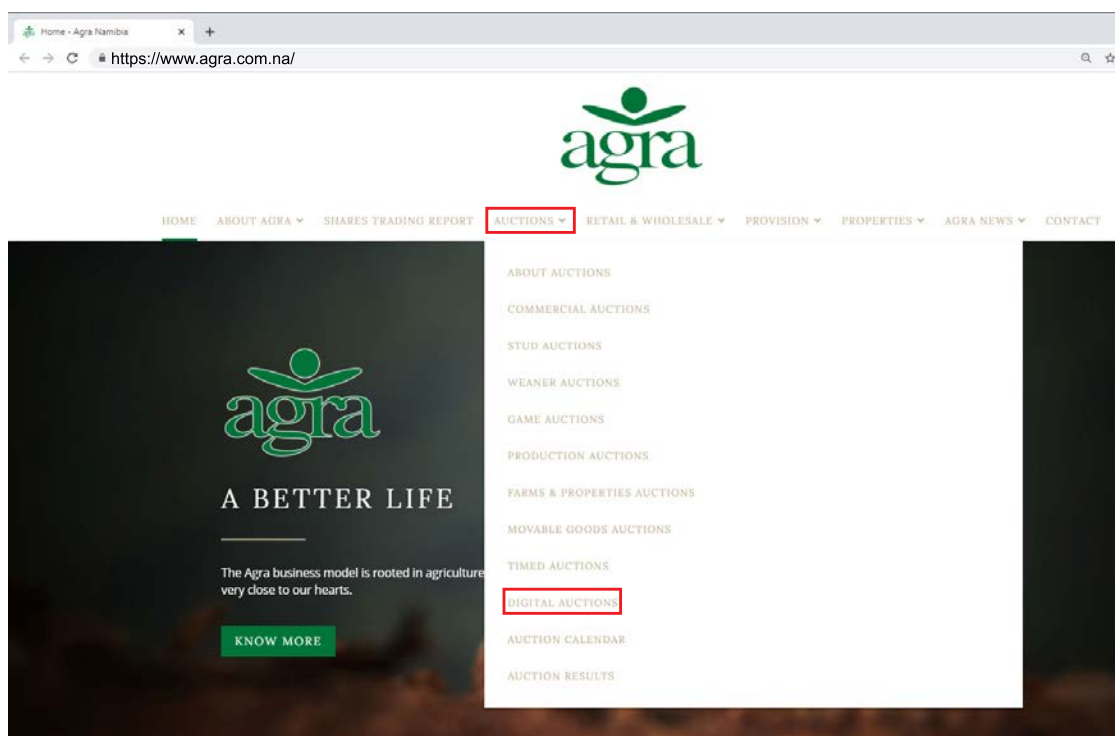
Home - Agra Namibia ×
+
https://www.agra.com.na/

agra

HOME ABOUT AGRA SHARES TRADING REPORT AUCTIONS RETAIL & WHOLESALE PROVISION PROPERTIES AGRA NEWS CONTACT

ABOUT AUCTIONS
COMMERCIAL AUCTIONS
STUD AUCTIONS
WEANER AUCTIONS
GAME AUCTIONS
PRODUCTION AUCTIONS
FARMS & PROPERTIES AUCTIONS
MOVABLE GOODS AUCTIONS
TIMED AUCTIONS
DIGITAL AUCTIONS
AUCTION CALENDAR
AUCTION RESULTS

agra

A BETTER LIFE

The Agra business model is rooted in agriculture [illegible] very close to our hearts.

KNOW MORE